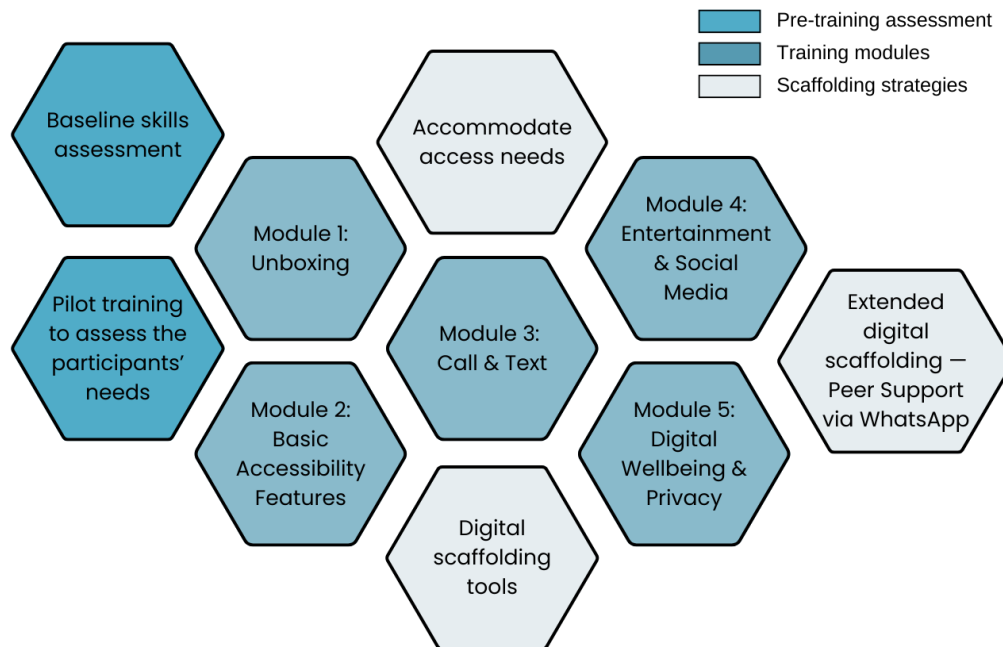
Pre-training assessment
Training modules
Scaffolding strategies

Baseline skills assessment

Pilot training to assess the participants' needs

Module 1: Unboxing

Module 2: Basic Accessibility Features

Accommodate access needs

Module 3: Call & Text

Digital scaffolding tools

Module 4: Entertainment & Social Media

Module 5: Digital Wellbeing & Privacy

Extended digital scaffolding — Peer Support via WhatsApp